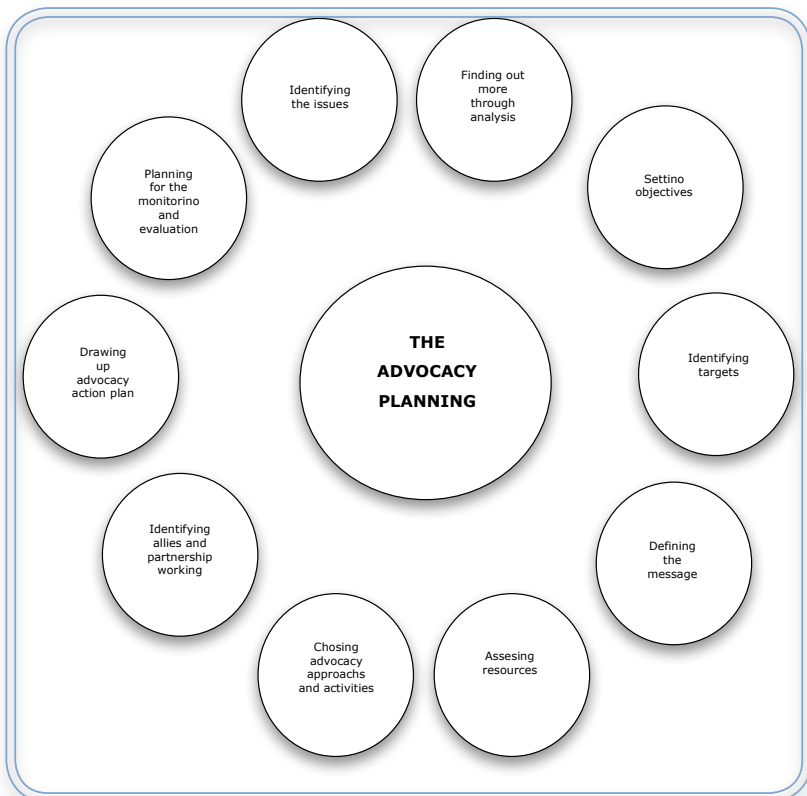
THE ADVOCACY PLANNING

Identifying the issues

Finding out more through analysis

Settino objectives

Identifying targets

Defining the message

Assesing resources

Chosing advocacy approachs and activities

Identifying allies and partnership working

Drawing up advocacy action plan

Planning for the monitorino and evaluation